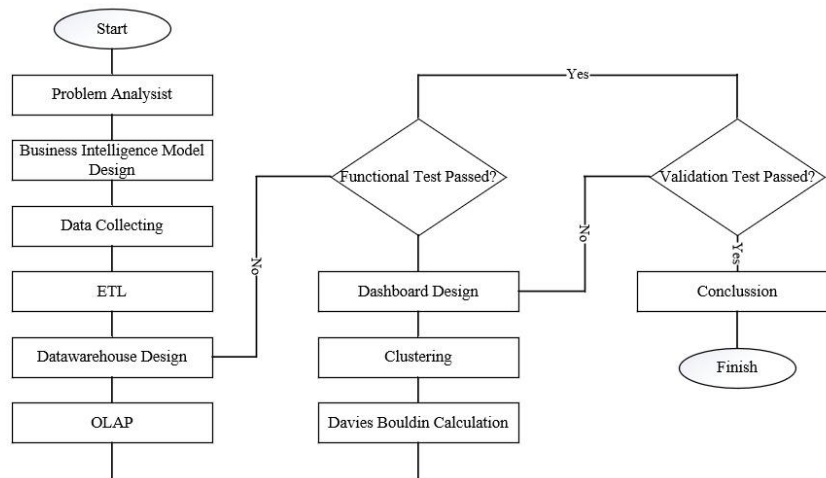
Start

Problem Analysist

Business Intelligence Model Design

Data Collecting

ETL

Datawarehouse Design

OLAP

Yes

Functional Test Passed?

No

Dashboard Design

Clustering

Davies Bouldin Calculation

Validation Test Passed?

No

Yes

Conclussion

Finish